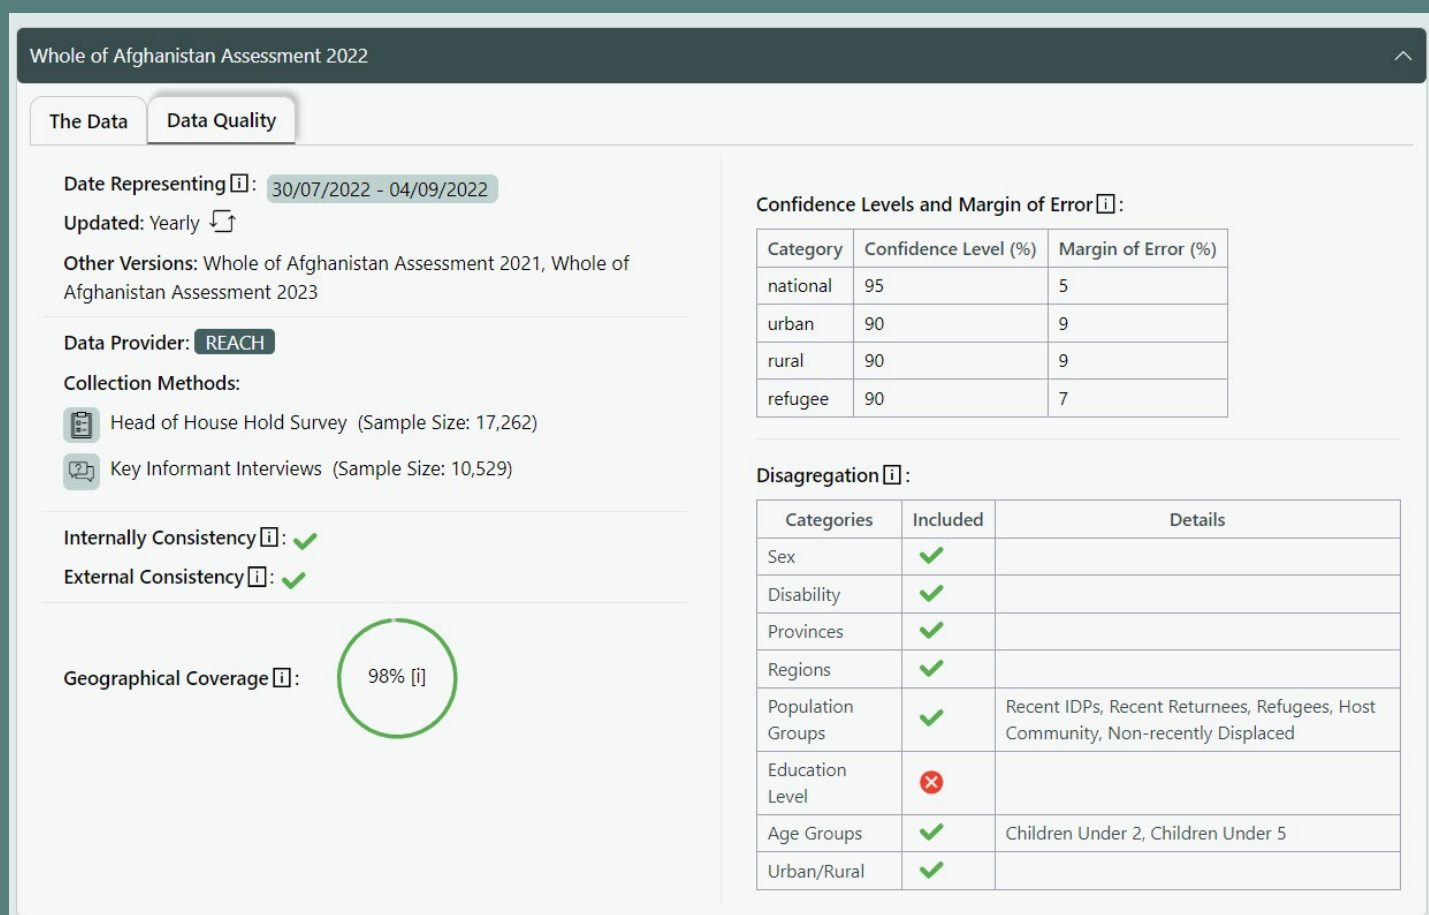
Whole of Afghanistan Assessment 2022

The Data | Data Quality

Date Representing [i]: 30/07/2022 - 04/09/2022

Updated: Yearly

Other Versions: Whole of Afghanistan Assessment 2021, Whole of Afghanistan Assessment 2023

Data Provider: REACH

Collection Methods:

Head of House Hold Survey (Sample Size: 17,262)

Key Informant Interviews (Sample Size: 10,529)

Internally Consistency [i]: ✓

External Consistency [i]: ✓

Geographical Coverage [i]: 98% [i]

Confidence Levels and Margin of Error [i]:

| Category | Confidence Level (%) | Margin of Error (%) |
|---|---|---|
| national | 95 | 5 |
| urban | 90 | 9 |
| rural | 90 | 9 |
| refugee | 90 | 7 |

Disagregation [i]:

| Categories | Included | Details |
|---|---|---|
| Sex | ✓ | |
| Disability | ✓ | |
| Provinces | ✓ | |
| Regions | ✓ | |
| Population Groups | ✓ | Recent IDPs, Recent Returnees, Refugees, Host Community, Non-recently Displaced |
| Education Level | ✗ | |
| Age Groups | ✓ | Children Under 2, Children Under 5 |
| Urban/Rural | ✓ | |